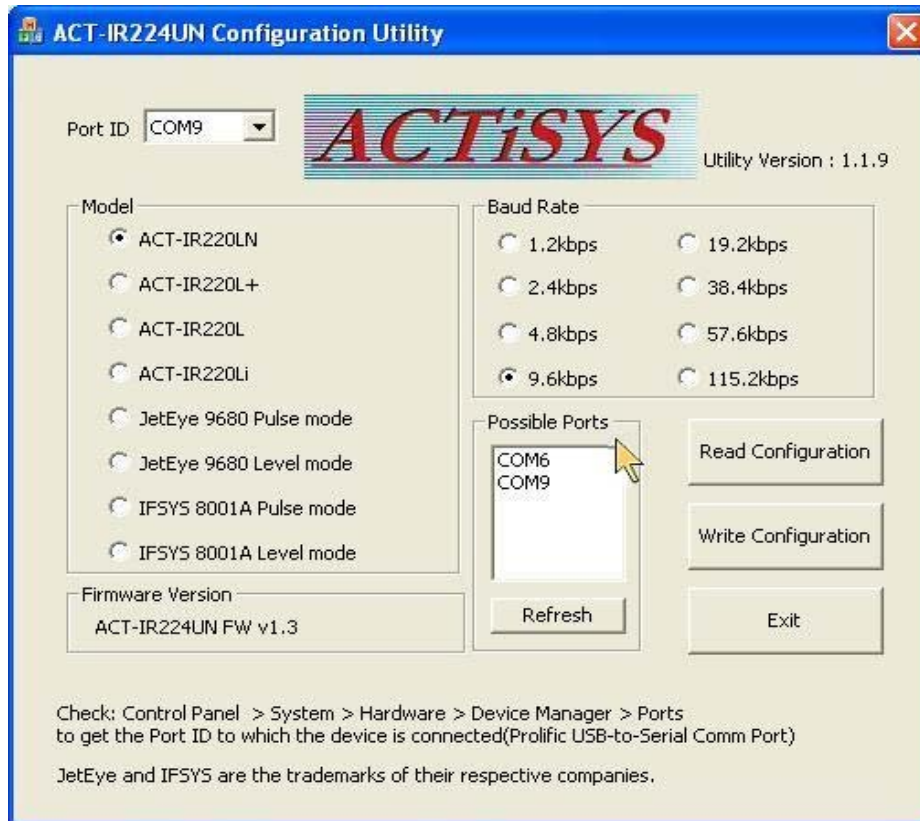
ACT-IR224UN Configuration Utility

Port ID COM9

ACTiSYS

Utility Version : 1.1.9

Model
ACT-IR220LN
ACT-IR220L+
ACT-IR220L
ACT-IR220Li
JetEye 9680 Pulse mode
JetEye 9680 Level mode
IFSYS 8001A Pulse mode
IFSYS 8001A Level mode

Baud Rate
1.2kbps
19.2kbps
2.4kbps
38.4kbps
4.8kbps
57.6kbps
9.6kbps
115.2kbps

Possible Ports
COM6
COM9

Refresh

Read Configuration

Write Configuration

Exit

Firmware Version
ACT-IR224UN FW v1.3

Check: Control Panel > System > Hardware > Device Manager > Ports to get the Port ID to which the device is connected(Prolific USB-to-Serial Comm Port)

JetEye and IFSYS are the trademarks of their respective companies.